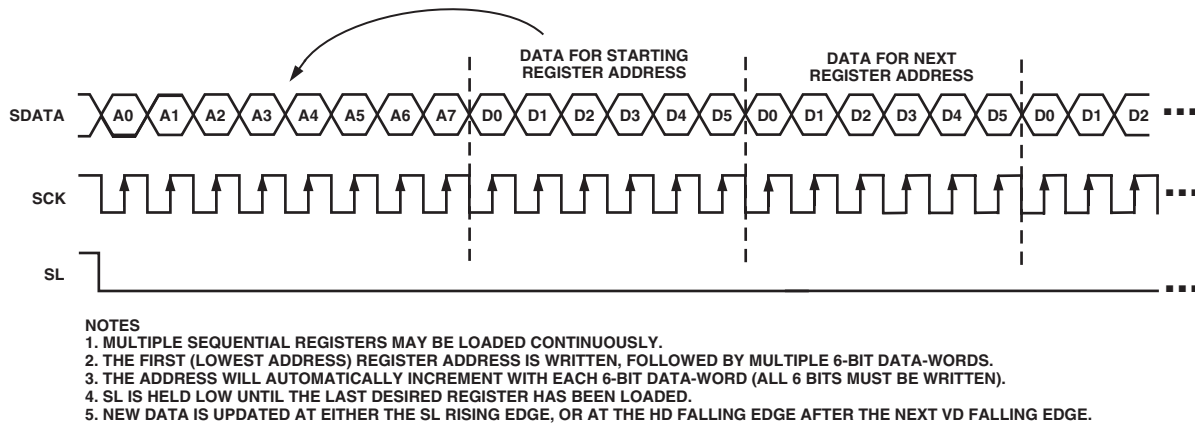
DATA FOR STARTING REGISTER ADDRESS

DATA FOR NEXT REGISTER ADDRESS

SDATA A0 A1 A2 A3 A4 A5 A6 A7 D0 D1 D2 D3 D4 D5 D0 D1 D2 D3 D4 D5 D0 D1 D2 ...

SCK ...

SL ...

NOTES
1. MULTIPLE SEQUENTIAL REGISTERS MAY BE LOADED CONTINUOUSLY.
2. THE FIRST (LOWEST ADDRESS) REGISTER ADDRESS IS WRITTEN, FOLLOWED BY MULTIPLE 6-BIT DATA-WORDS.
3. THE ADDRESS WILL AUTOMATICALLY INCREMENT WITH EACH 6-BIT DATA-WORD (ALL 6 BITS MUST BE WRITTEN).
4. SL IS HELD LOW UNTIL THE LAST DESIRED REGISTER HAS BEEN LOADED.
5. NEW DATA IS UPDATED AT EITHER THE SL RISING EDGE, OR AT THE HD FALLING EDGE AFTER THE NEXT VD FALLING EDGE.